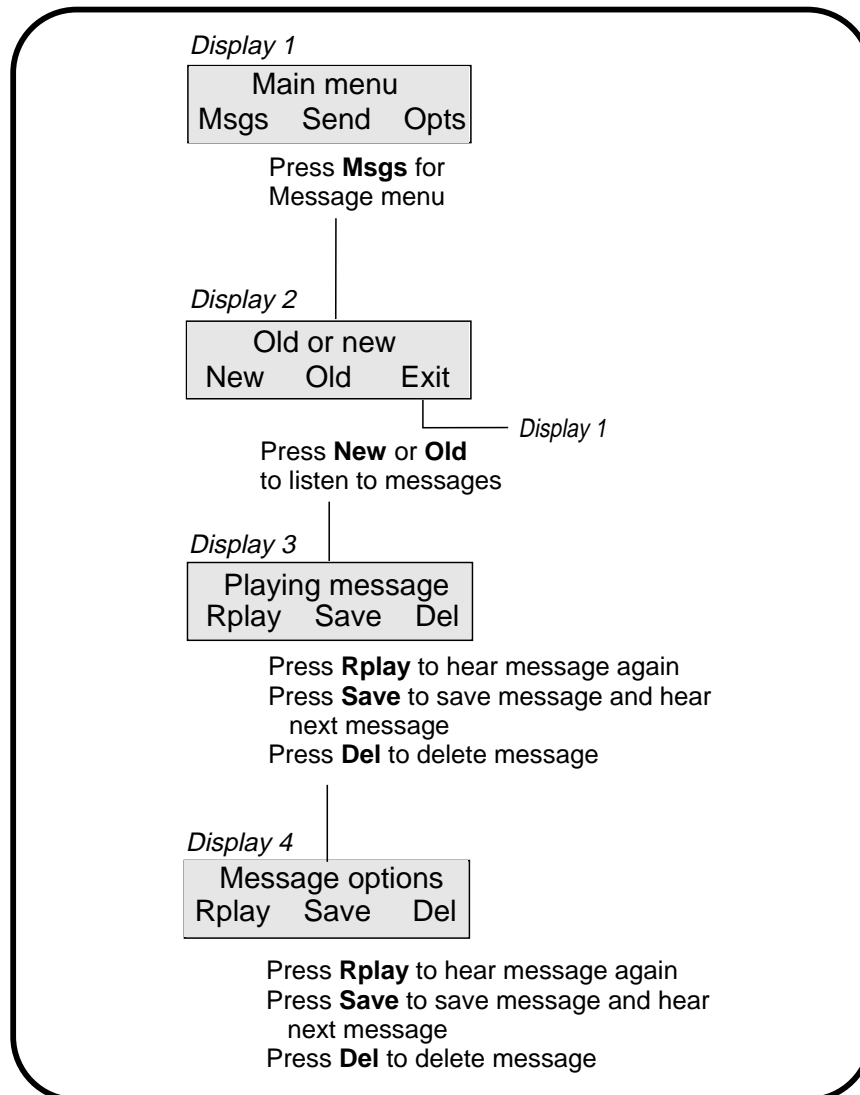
Display 1

Main menu
Msgs Send Opts

Press **Msgs** for Message menu

Display 2

Old or new
New Old Exit

Display 1

Press **New** or **Old** to listen to messages

Display 3

Playing message
Rplay Save Del

Press **Rplay** to hear message again
Press **Save** to save message and hear next message
Press **Del** to delete message

Display 4

Message options
Rplay Save Del

Press **Rplay** to hear message again
Press **Save** to save message and hear next message
Press **Del** to delete message